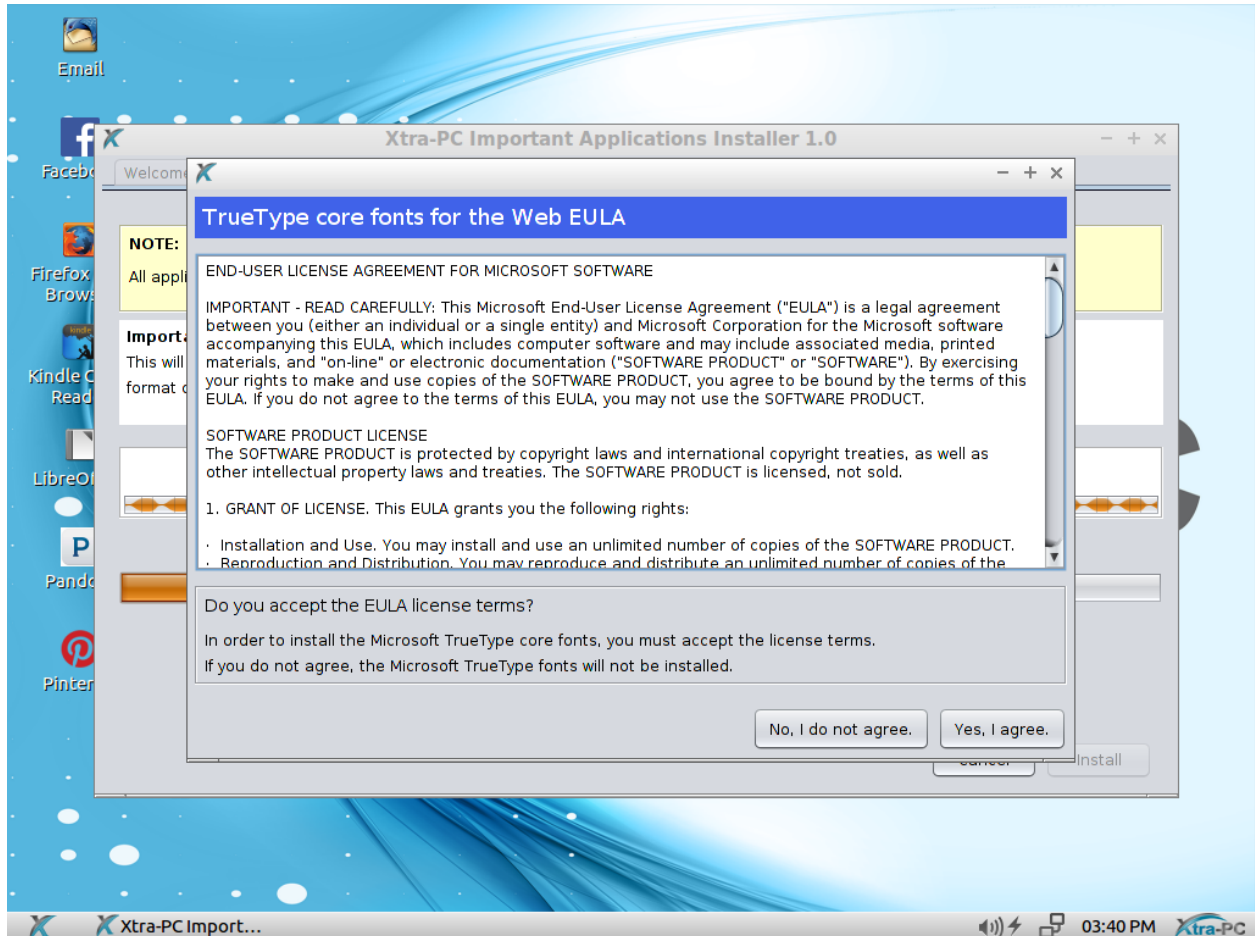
Email

Facebo

Firefox
Brows

Kindle C
Read

LibreO

Pando

Pinter

Xtra-PC Important Applications Installer 1.0

Welcome

NOTE:
All appli

Importa
This will
format c

Cancel
Install

TrueType core fonts for the Web EULA

END-USER LICENSE AGREEMENT FOR MICROSOFT SOFTWARE

IMPORTANT - READ CAREFULLY: This Microsoft End-User License Agreement ("EULA") is a legal agreement between you (either an individual or a single entity) and Microsoft Corporation for the Microsoft software accompanying this EULA, which includes computer software and may include associated media, printed materials, and "on-line" or electronic documentation ("SOFTWARE PRODUCT" or "SOFTWARE"). By exercising your rights to make and use copies of the SOFTWARE PRODUCT, you agree to be bound by the terms of this EULA. If you do not agree to the terms of this EULA, you may not use the SOFTWARE PRODUCT.

SOFTWARE PRODUCT LICENSE
The SOFTWARE PRODUCT is protected by copyright laws and international copyright treaties, as well as other intellectual property laws and treaties. The SOFTWARE PRODUCT is licensed, not sold.

1. GRANT OF LICENSE. This EULA grants you the following rights:

· Installation and Use. You may install and use an unlimited number of copies of the SOFTWARE PRODUCT.
· Reproduction and Distribution. You may reproduce and distribute an unlimited number of copies of the

Do you accept the EULA license terms?

In order to install the Microsoft TrueType core fonts, you must accept the license terms.
If you do not agree, the Microsoft TrueType fonts will not be installed.

No, I do not agree.
Yes, I agree.

Xtra-PC Import...
03:40 PM
Xtra-PC